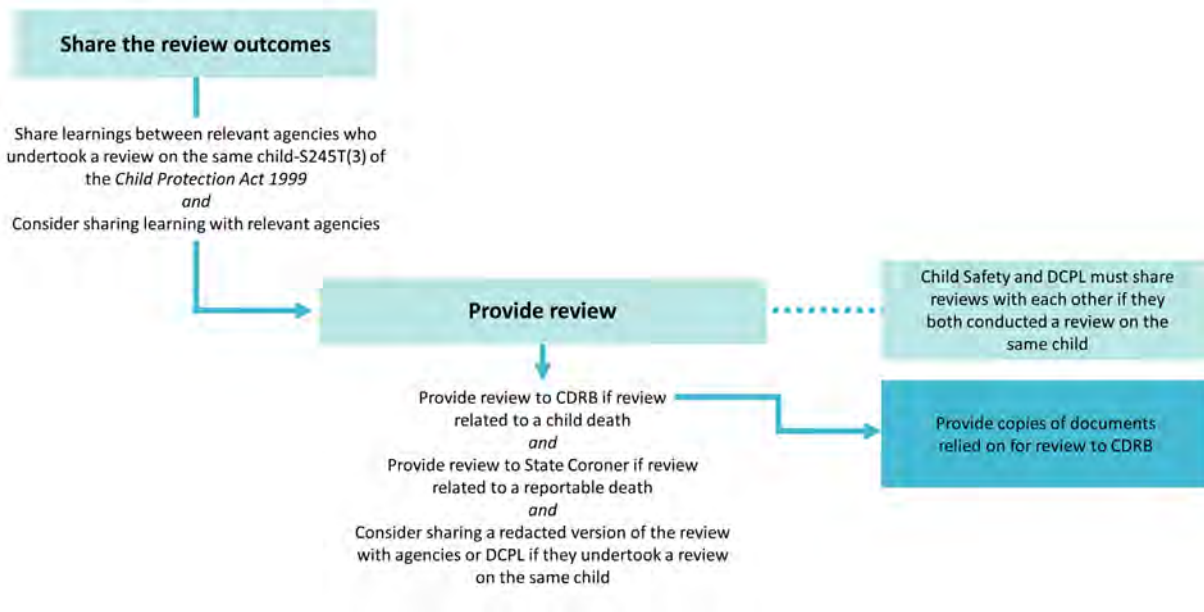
Share the review outcomes

Share learnings between relevant agencies who undertook a review on the same child-S245T(3) of the *Child Protection Act 1999*
*and*
Consider sharing learning with relevant agencies

Provide review

Child Safety and DCPL must share reviews with each other if they both conducted a review on the same child

Provide review to CDRB if review related to a child death
*and*
Provide review to State Coroner if review related to a reportable death
*and*
Consider sharing a redacted version of the review with agencies or DCPL if they undertook a review on the same child

Provide copies of documents relied on for review to CDRB